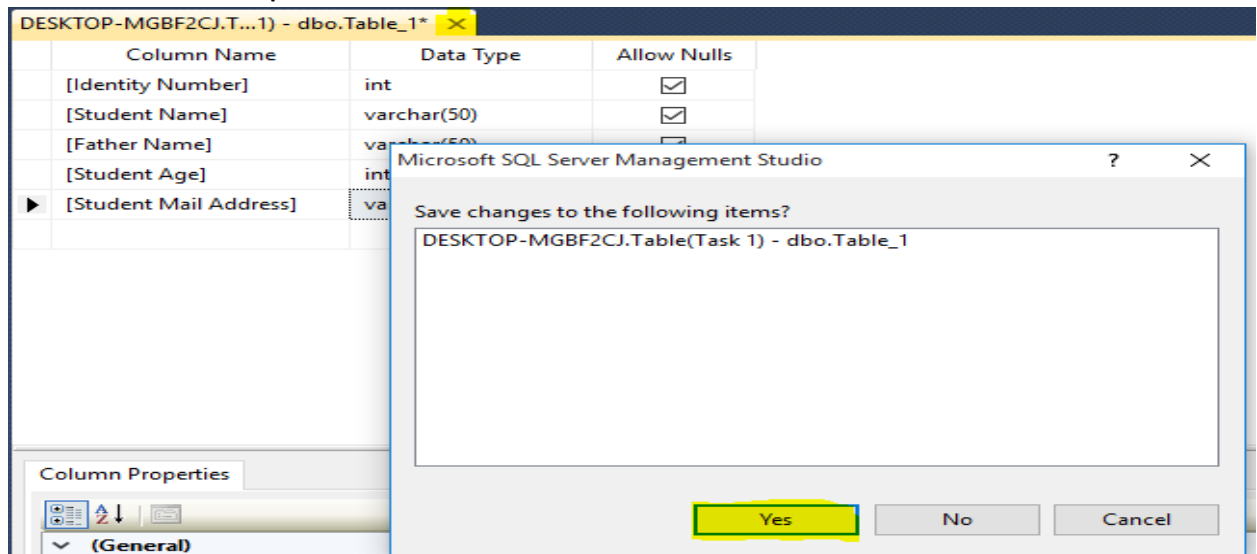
DESKTOP-MGBF2CJ.T...1) - dbo.Table_1* ×

| Column Name | Data Type | Allow Nulls |
|---|---|---|
| [Identity Number] | int | ☑ |
| [Student Name] | varchar(50) | ☑ |
| [Father Name] | varchar(50) | ☑ |
| [Student Age] | int | |
| [Student Mail Address] | va | |

Column Properties

(General)

Microsoft SQL Server Management Studio ? ×

Save changes to the following items?

DESKTOP-MGBF2CJ.Table(Task 1) - dbo.Table_1

Yes No Cancel